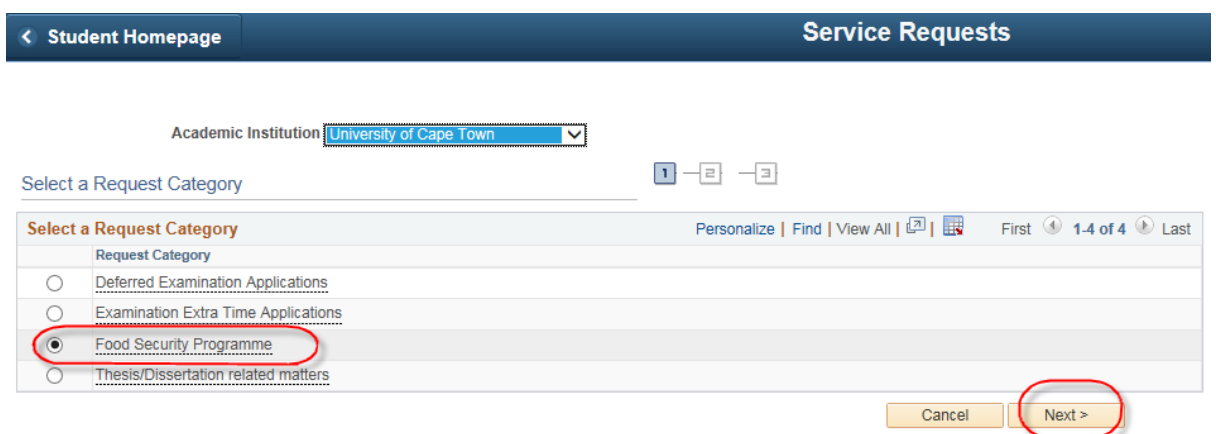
Student Homepage

Service Requests

Academic Institution University of Cape Town

Select a Request Category

1 2 3

Select a Request Category

Personalize | Find | View All | | First 1-4 of 4 Last

| | Request Category |
|---|---|
| ○ | Deferred Examination Applications |
| ○ | Examination Extra Time Applications |
| ● | Food Security Programme |
| ○ | Thesis/Dissertation related matters |

Cancel

Next >